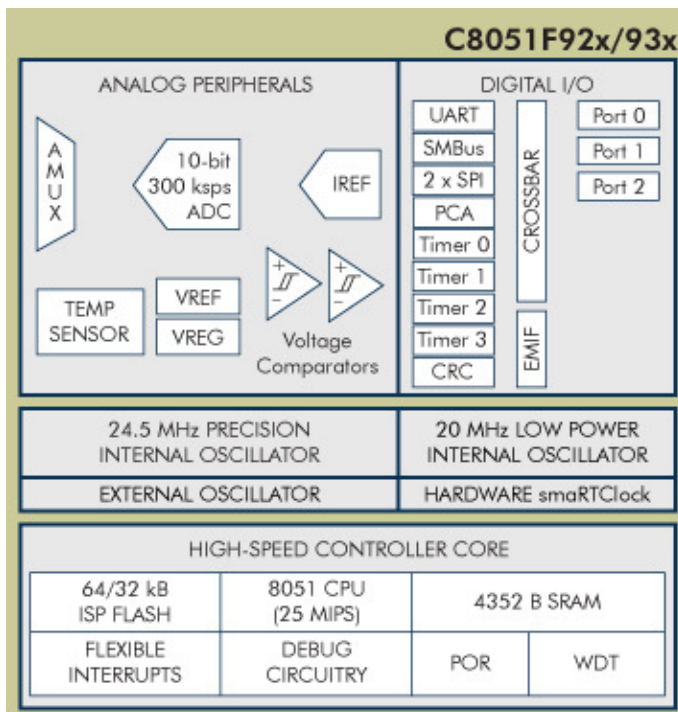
C8051F92x/93x

ANALOG PERIPHERALS

A
M
U
X

10-bit
300 ksps
ADC

IREF

TEMP
SENSOR

VREF

VREG

+
−

+
−

Voltage
Comparators

DIGITAL I/O

UART
SMBus
2 x SPI
PCA
Timer 0
Timer 1
Timer 2
Timer 3
CRC

CROSSBAR

EMIF

Port 0
Port 1
Port 2

24.5 MHz PRECISION
INTERNAL OSCILLATOR

20 MHz LOW POWER
INTERNAL OSCILLATOR

EXTERNAL OSCILLATOR

HARDWARE smaRTClock

HIGH-SPEED CONTROLLER CORE

| 64/32 kB ISP FLASH | 8051 CPU (25 MIPS) | 4352 B SRAM | |
|---|---|---|---|
| FLEXIBLE INTERRUPTS | DEBUG CIRCUITRY | POR | WDT |